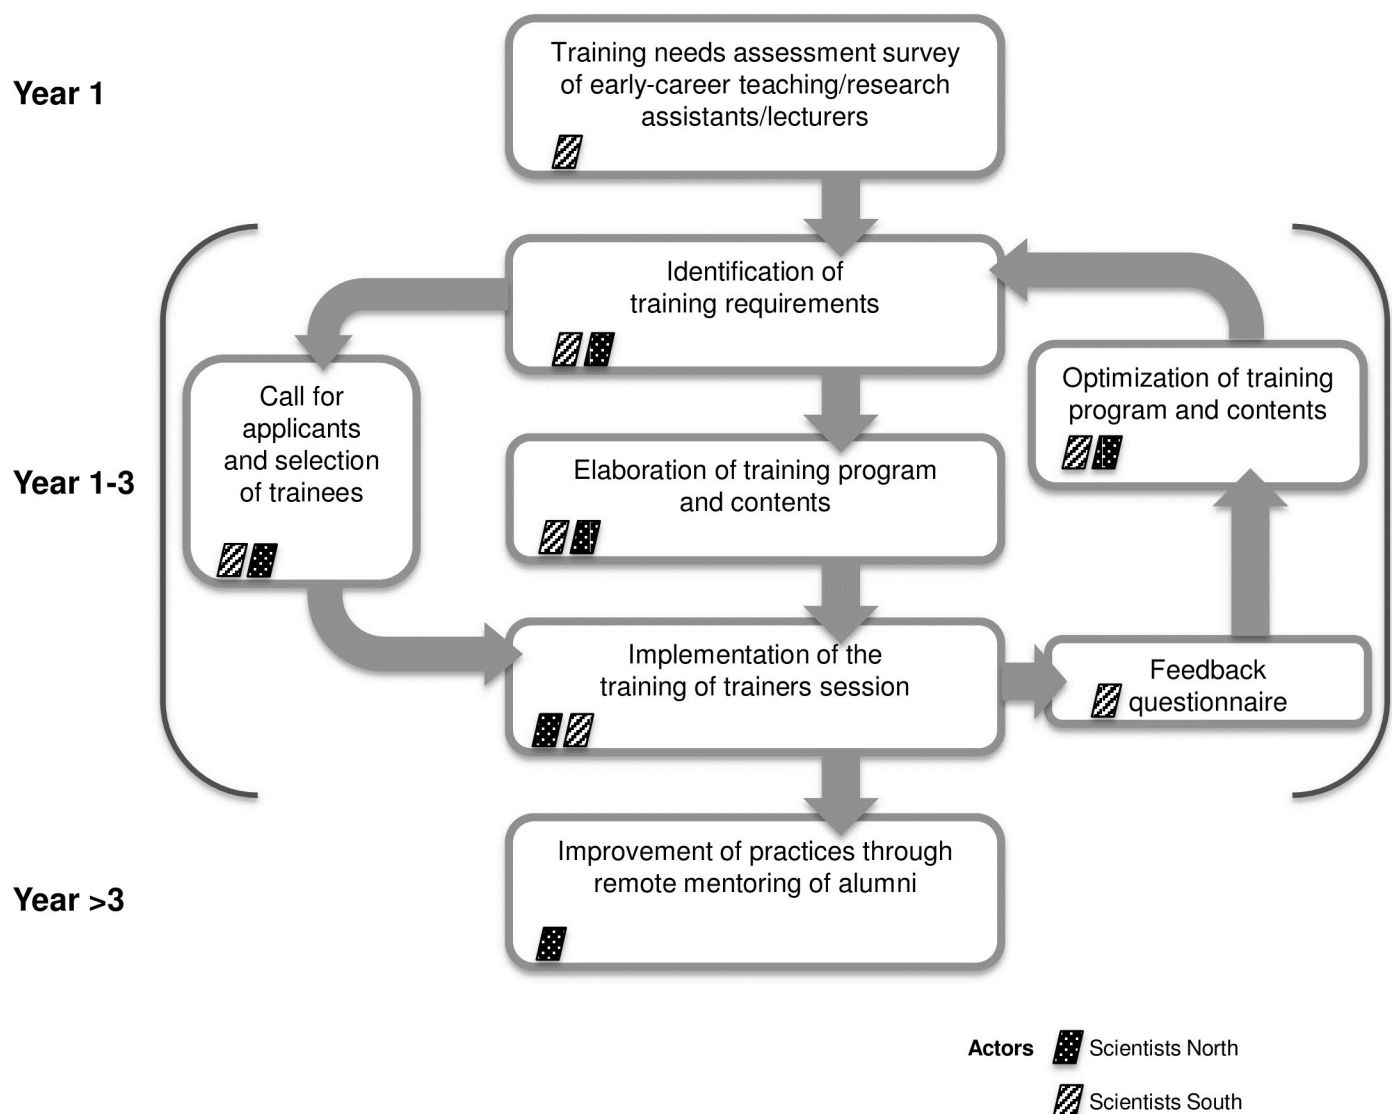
Year 1

Training needs assessment survey of early-career teaching/research assistants/lecturers

Year 1-3

Identification of training requirements

Call for applicants and selection of trainees

Elaboration of training program and contents

Optimization of training program and contents

Implementation of the training of trainers session

Feedback questionnaire

Year >3

Improvement of practices through remote mentoring of alumni

Actors
Scientists North
Scientists South